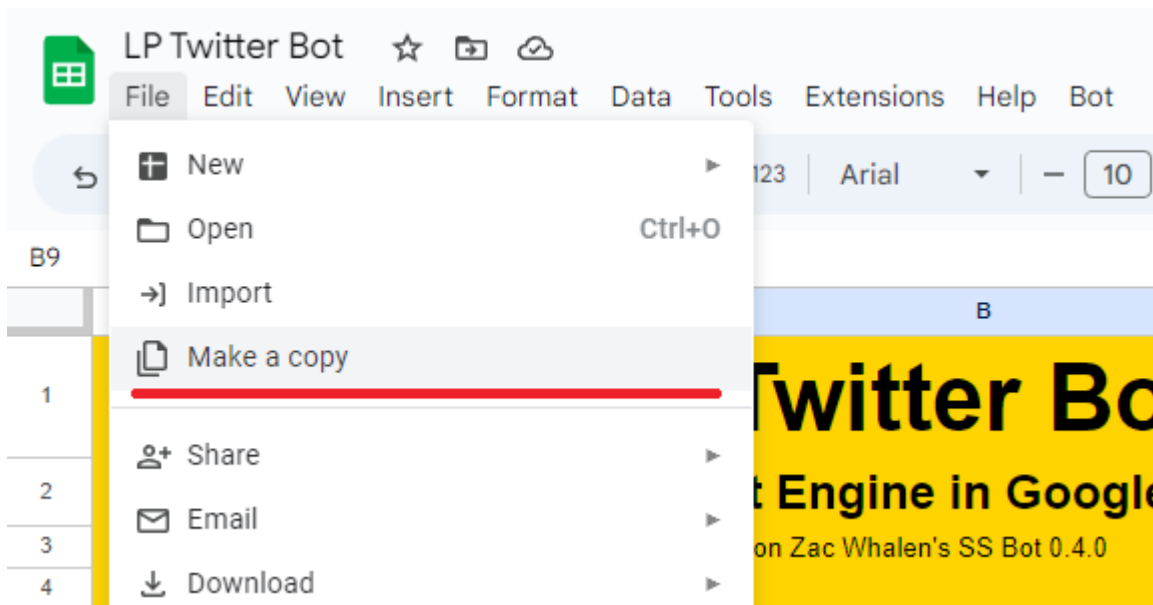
LP Twitter Bot

File Edit View Insert Format Data Tools Extensions Help Bot

123 Arial 10

B9

New

Open Ctrl+O

Import

Make a copy

Share

Email

Download

B

1 Twitter Bo

2 t Engine in Googl

3 on Zac Whalen's SS Bot 0.4.0

4